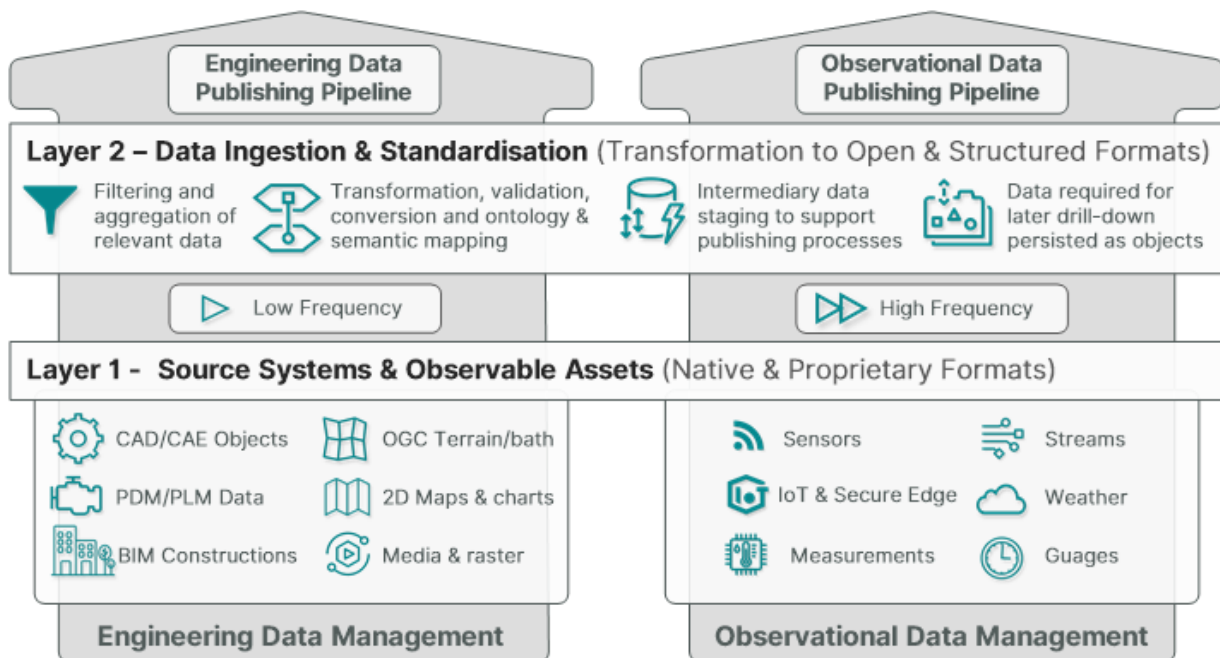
Engineering Data Publishing Pipeline

Observational Data Publishing Pipeline

Layer 2 – Data Ingestion & Standardisation (Transformation to Open & Structured Formats)

Filtering and aggregation of relevant data

Transformation, validation, conversion and ontology & semantic mapping

Intermediary data staging to support publishing processes

Data required for later drill-down persisted as objects

Low Frequency

High Frequency

Layer 1 - Source Systems & Observable Assets (Native & Proprietary Formats)

CAD/CAE Objects

OGC Terrain/bath

PDM/PLM Data

2D Maps & charts

BIM Constructions

Media & raster

Sensors

Streams

IoT & Secure Edge

Weather

Measurements

Guages

Engineering Data Management

Observational Data Management